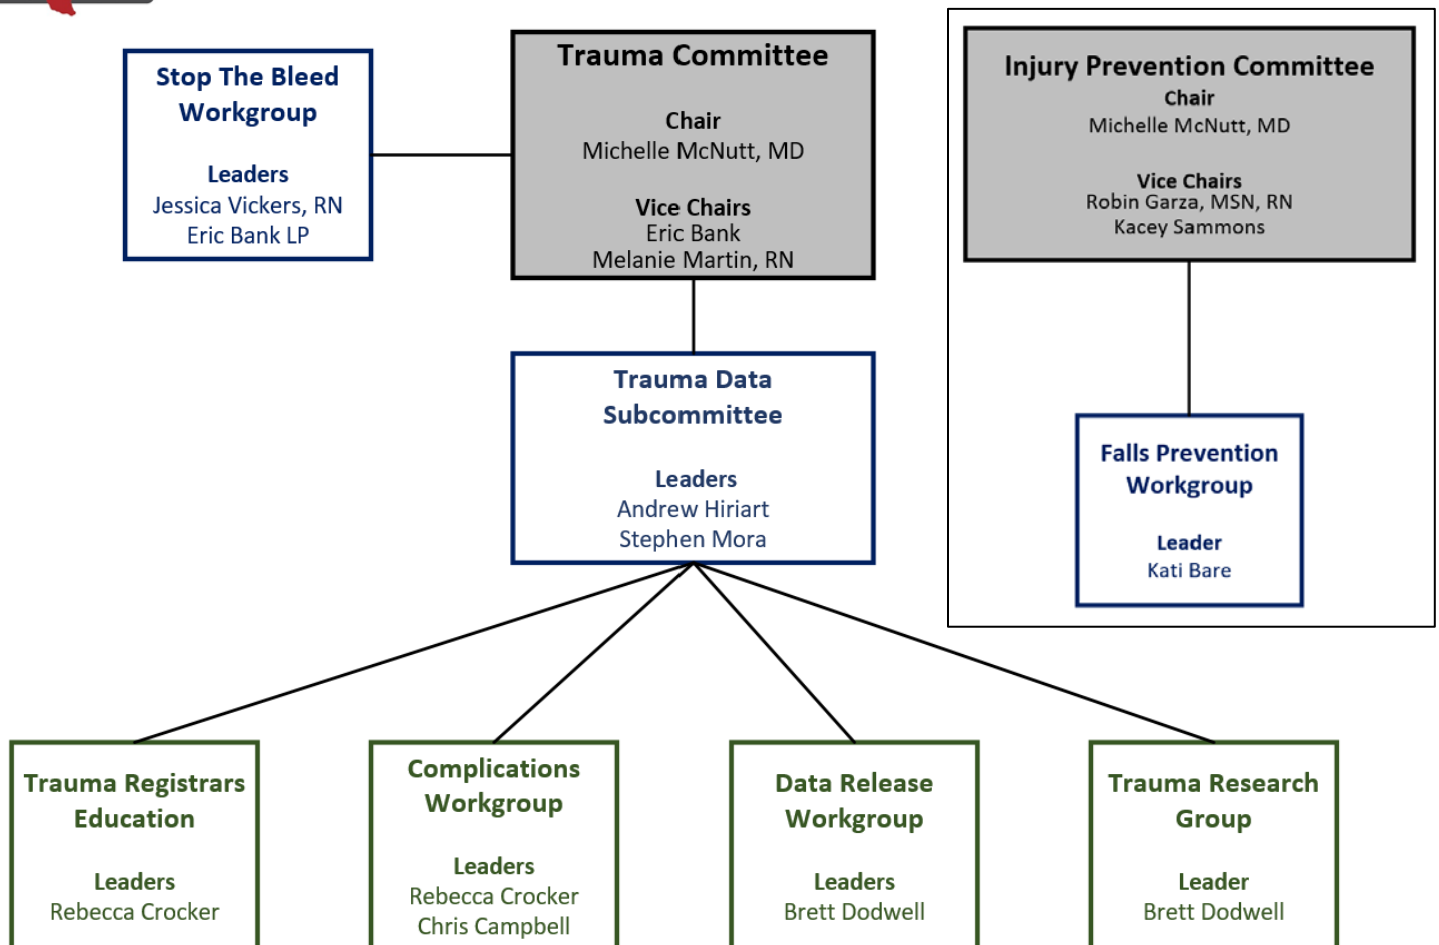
Stop The Bleed Workgroup

Leaders
Jessica Vickers, RN
Eric Bank LP

Trauma Committee

Chair
Michelle McNutt, MD

Vice Chairs
Eric Bank
Melanie Martin, RN

Injury Prevention Committee
Chair
Michelle McNutt, MD

Vice Chairs
Robin Garza, MSN, RN
Kacey Sammons

Trauma Data Subcommittee

Leaders
Andrew Hiriart
Stephen Mora

Falls Prevention Workgroup

Leader
Kati Bare

Trauma Registrars Education

Leaders
Rebecca Crocker

Complications Workgroup

Leaders
Rebecca Crocker
Chris Campbell

Data Release Workgroup

Leaders
Brett Dodwell

Trauma Research Group

Leader
Brett Dodwell